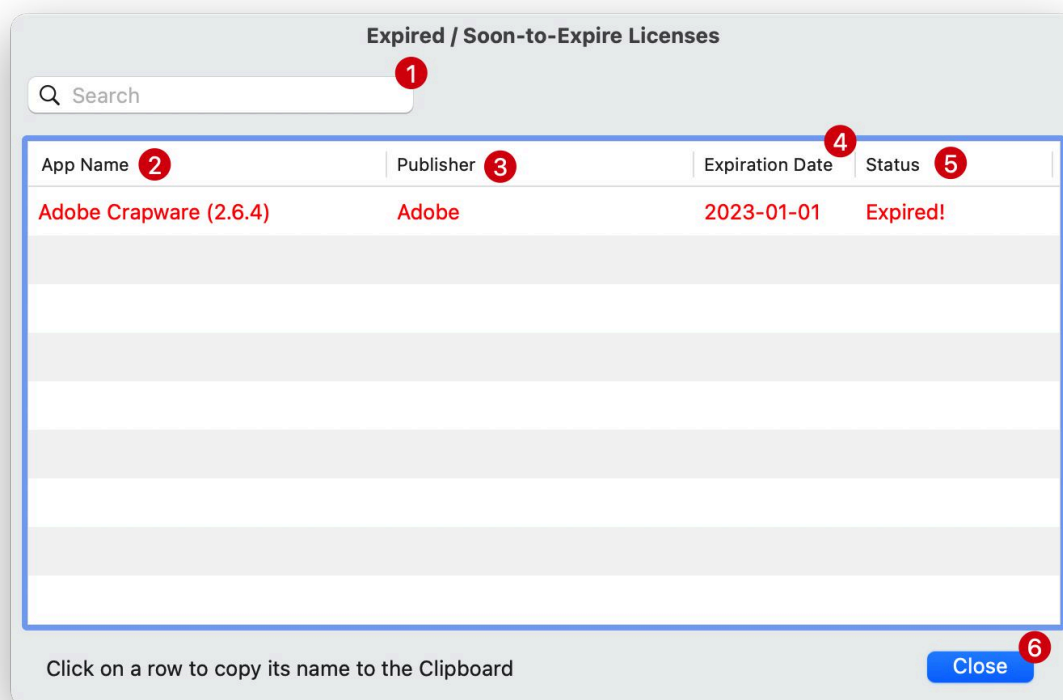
Expired / Soon-to-Expire Licenses

1

Search

4

| App Name 2 | Publisher 3 | Expiration Date | Status 5 |
|---|---|---|---|
| Adobe Crapware (2.6.4) | Adobe | 2023-01-01 | Expired! |

Click on a row to copy its name to the Clipboard

6

Close